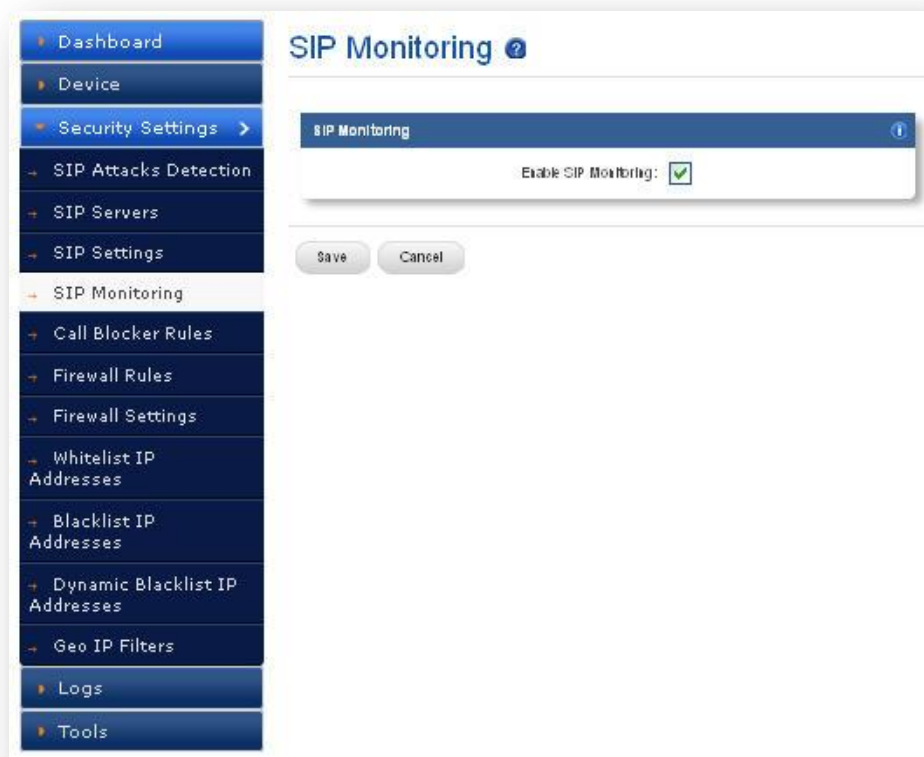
Dashboard
Device
Security Settings
SIP Attacks Detection
SIP Servers
SIP Settings
SIP Monitoring
Call Blocker Rules
Firewall Rules
Firewall Settings
Whitelist IP Addresses
Blacklist IP Addresses
Dynamic Blacklist IP Addresses
Geo IP Filters
Logs
Tools

SIP Monitoring

SIP Monitoring

Enable SIP Monitoring:

Save Cancel